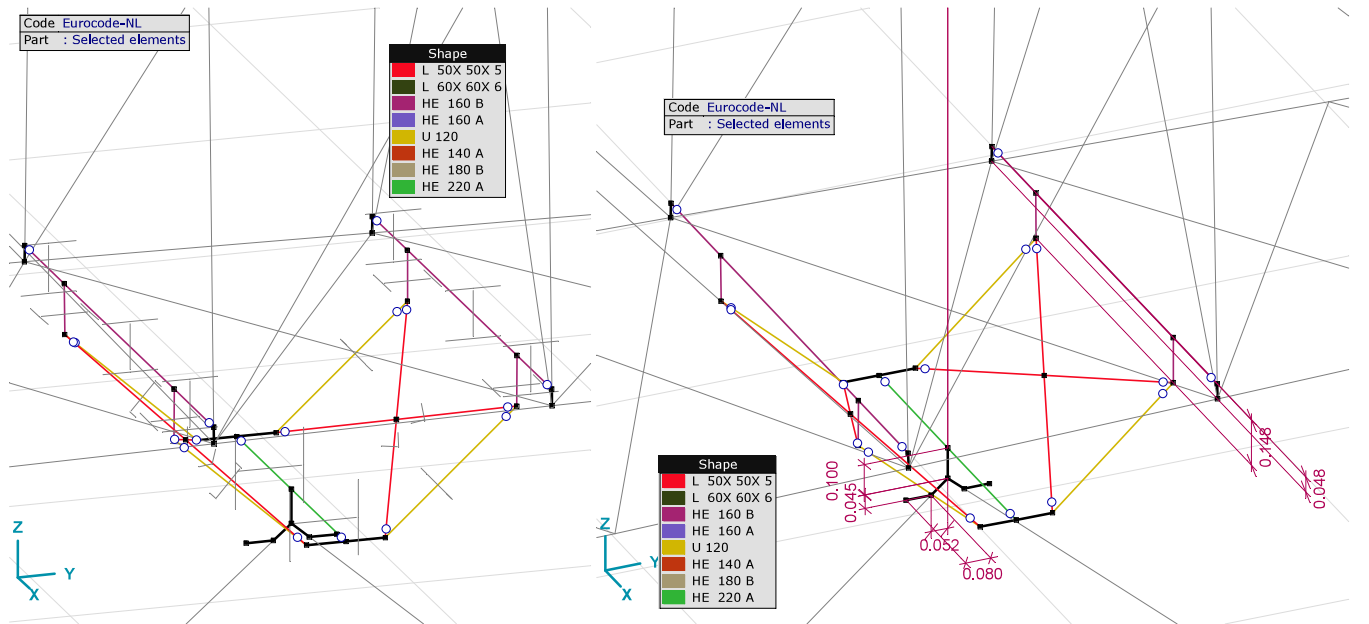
Code Eurocode-NL
Part : Selected elements

Shape
L 50X 50X 5
L 60X 60X 6
HE 160 B
HE 160 A
U 120
HE 140 A
HE 180 B
HE 220 A

Z
Y
X

Code Eurocode-NL
Part : Selected elements

0.148
0.048
0.100
0.045
0.052
0.080

Shape
L 50X 50X 5
L 60X 60X 6
HE 160 B
HE 160 A
U 120
HE 140 A
HE 180 B
HE 220 A

Z
Y
X